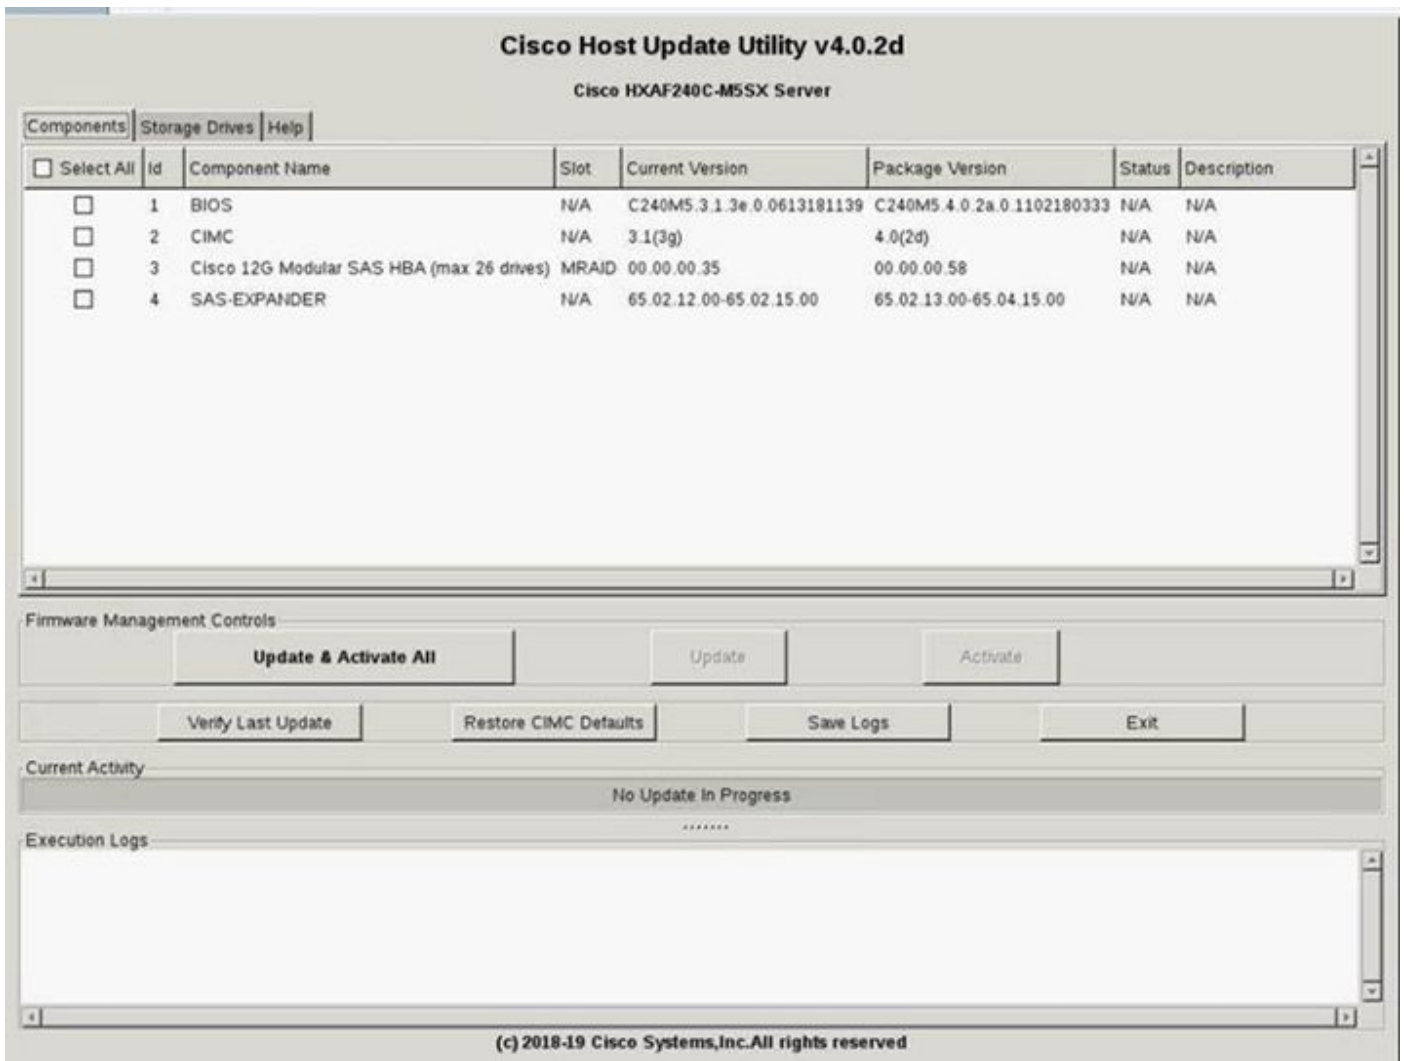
Cisco Host Update Utility v4.0.2d

Cisco HXAF240C-M5SX Server

Components | Storage Drives | Help

| Select All | Id | Component Name | Slot | Current Version | Package Version | Status | Description |
|---|---|---|---|---|---|---|---|
| ☐ | 1 | BIOS | N/A | C240M5.3.1.3e.0.0613181139 | C240M5.4.0.2a.0.1102180333 | N/A | N/A |
| ☐ | 2 | CIMC | N/A | 3.1(3g) | 4.0(2d) | N/A | N/A |
| ☐ | 3 | Cisco 12G Modular SAS HBA (max 26 drives) | MRAID | 00.00.00.35 | 00.00.00.58 | N/A | N/A |
| ☐ | 4 | SAS-EXPANDER | N/A | 65.02.12.00-65.02.15.00 | 65.02.13.00-65.04.15.00 | N/A | N/A |

Firmware Management Controls

Update & Activate All

Update

Activate

Verify Last Update

Restore CIMC Defaults

Save Logs

Exit

Current Activity

No Update In Progress

.......

Execution Logs

(c) 2018-19 Cisco Systems,Inc.All rights reserved